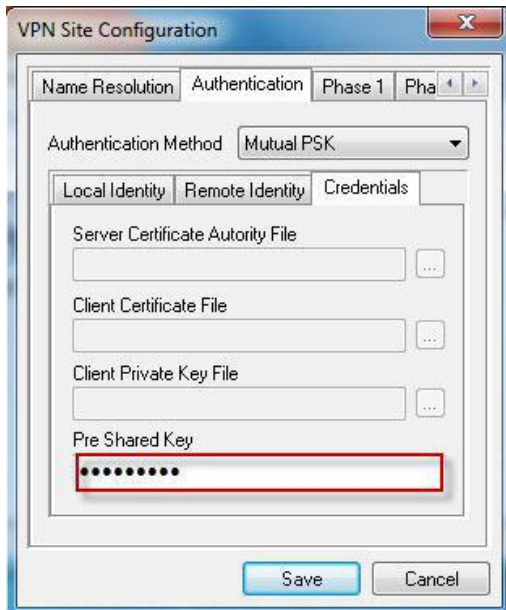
VPN Site Configuration

Name Resolution | Authentication | Phase 1 | Pha

Authentication Method: Mutual PSK

Local Identity | Remote Identity | Credentials

Server Certificate Autority File
...

Client Certificate File
...

Client Private Key File
...

Pre Shared Key
•••••••••

Save
Cancel